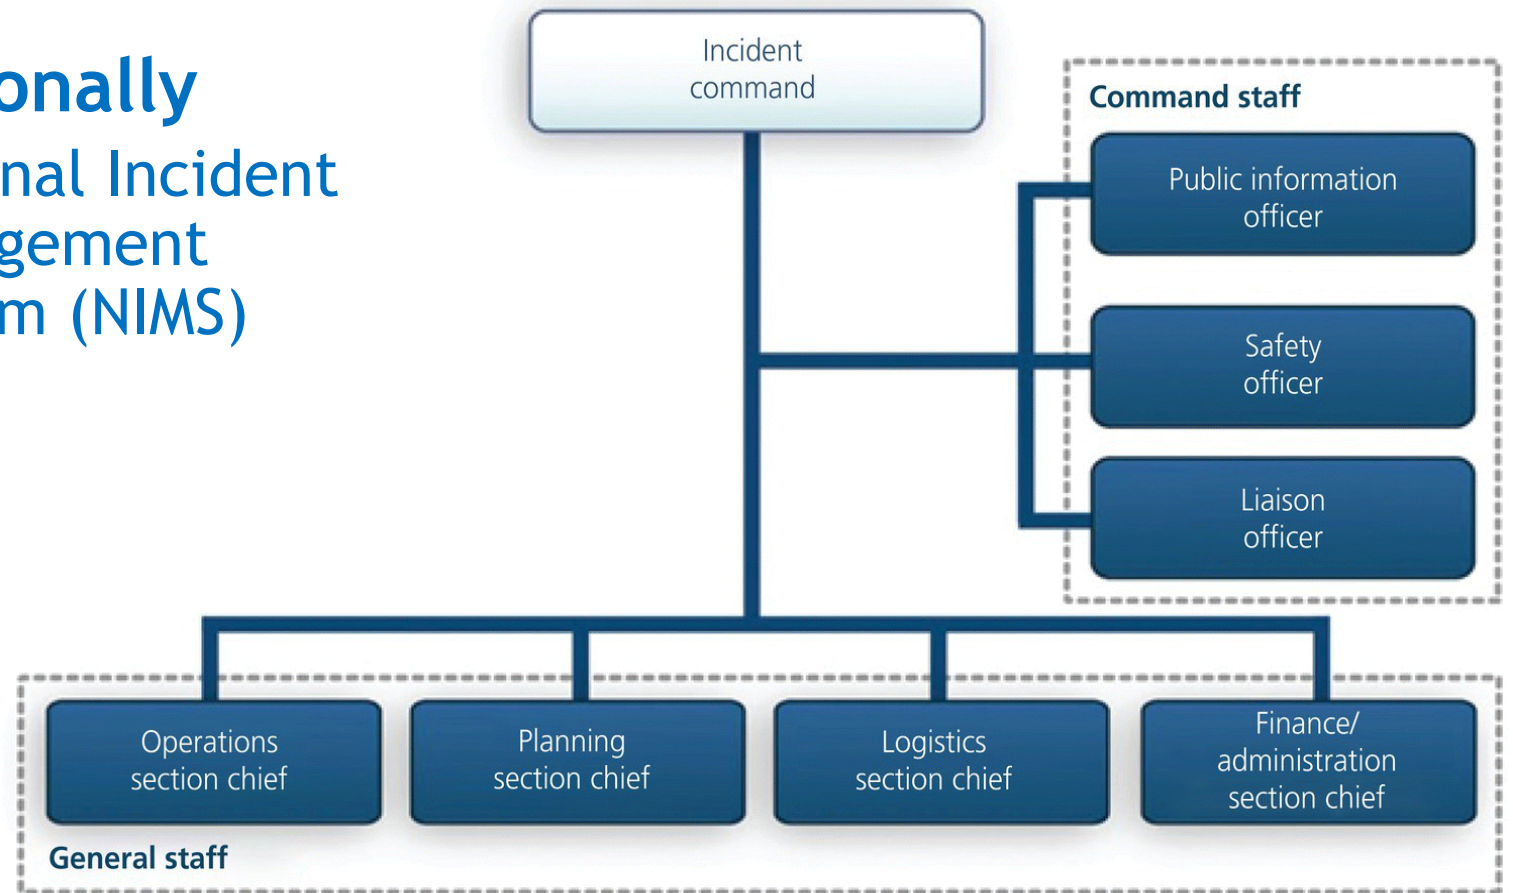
onally

nal Incident gement m (NIMS)

Incident command

Command staff

Public information officer

Safety officer

Liaison officer

Operations section chief

Planning section chief

Logistics section chief

Finance/ administration section chief

General staff